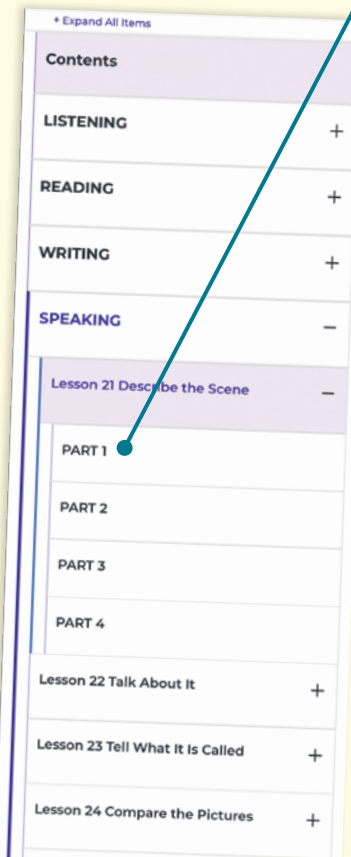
+ Expand All Items

Contents

LISTENING +

READING +

WRITING +

SPEAKING −

Lesson 21 Describe the Scene −

PART 1

PART 2

PART 3

PART 4

Lesson 22 Talk About It +

Lesson 23 Tell What It Is Called +

Lesson 24 Compare the Pictures +